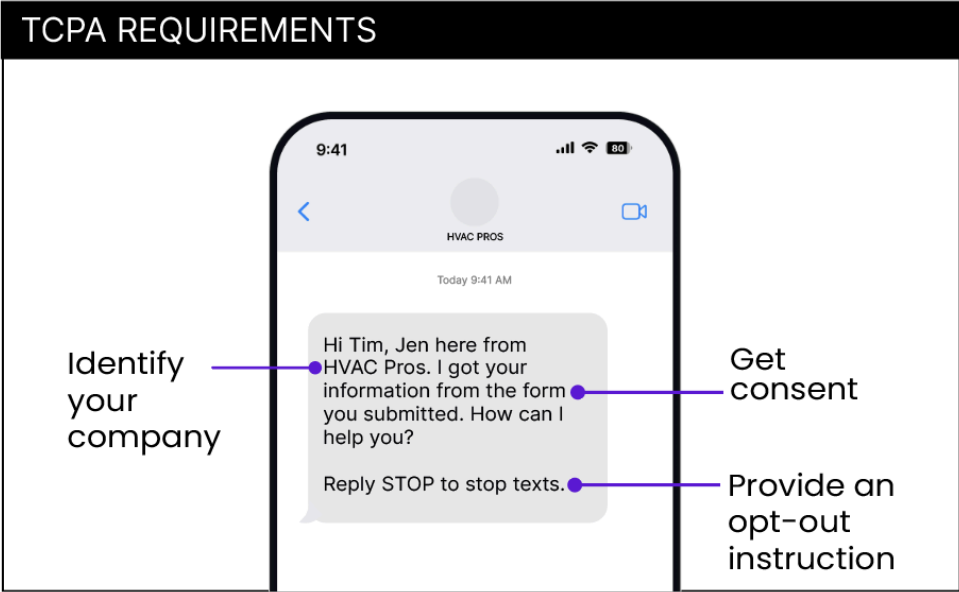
TCPA REQUIREMENTS

9:41

80

HVAC PROS

Today 9:41 AM

Hi Tim, Jen here from HVAC Pros. I got your information from the form you submitted. How can I help you?

Reply STOP to stop texts.

Identify your company

Get consent

Provide an opt-out instruction